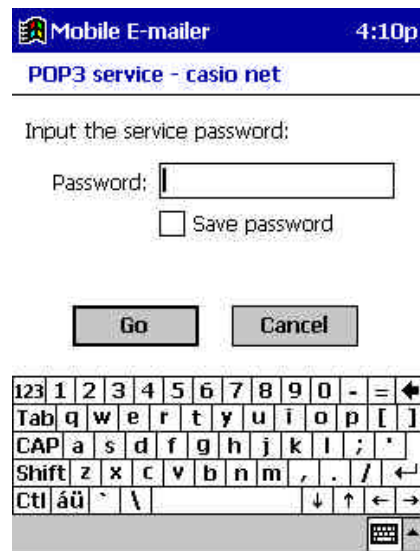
Mobile E-mailer 4:10p

POP3 service - casio net

Input the service password:

Password:

Save password

Go Cancel

123 1 2 3 4 5 6 7 8 9 0 - = ←
Tab q w e r t y u i o p [ ]
CAP a s d f g h j k l ; '
Shift z x c v b n m , . / ↵
Ctl áü ` \ ↓ ↑ ← →